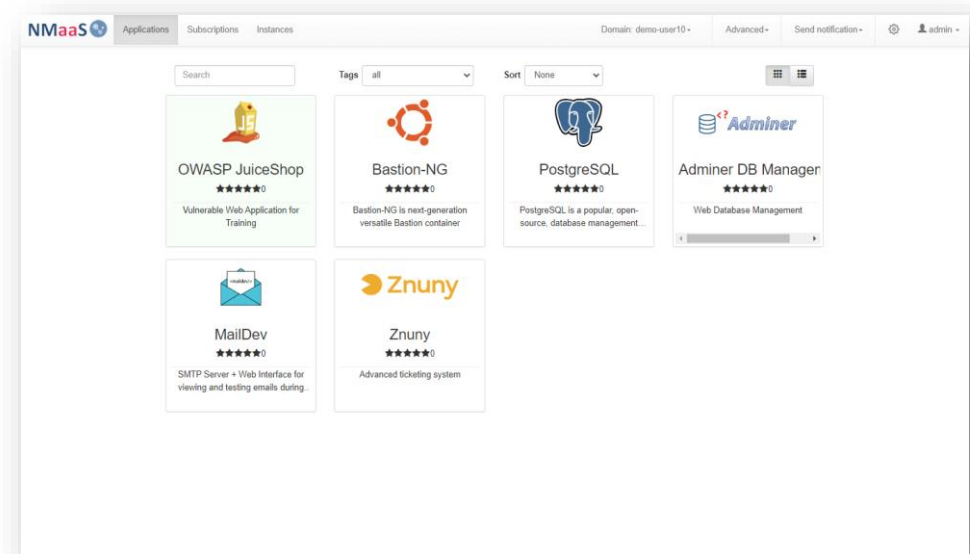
NMaaS

Applications Subscriptions Instances

Domain: demo-user10 ▾ Advanced ▾ Send notification ▾ admin ▾

Search

Tags all

Sort None

JS

OWASP JuiceShop
★★★★★0
Vulnerable Web Application for Training

Bastion-NG
★★★★★0
Bastion-NG is next-generation versatile Bastion container

PostgreSQL
★★★★★0
PostgreSQL is a popular, open-source, database management...

Adminer

Adminer DB Manager
★★★★★0
Web Database Management

<mailDev>

MailDev
★★★★★0
SMTP Server + Web Interface for viewing and testing emails during...

Znuny

Znuny
★★★★★0
Advanced ticketing system